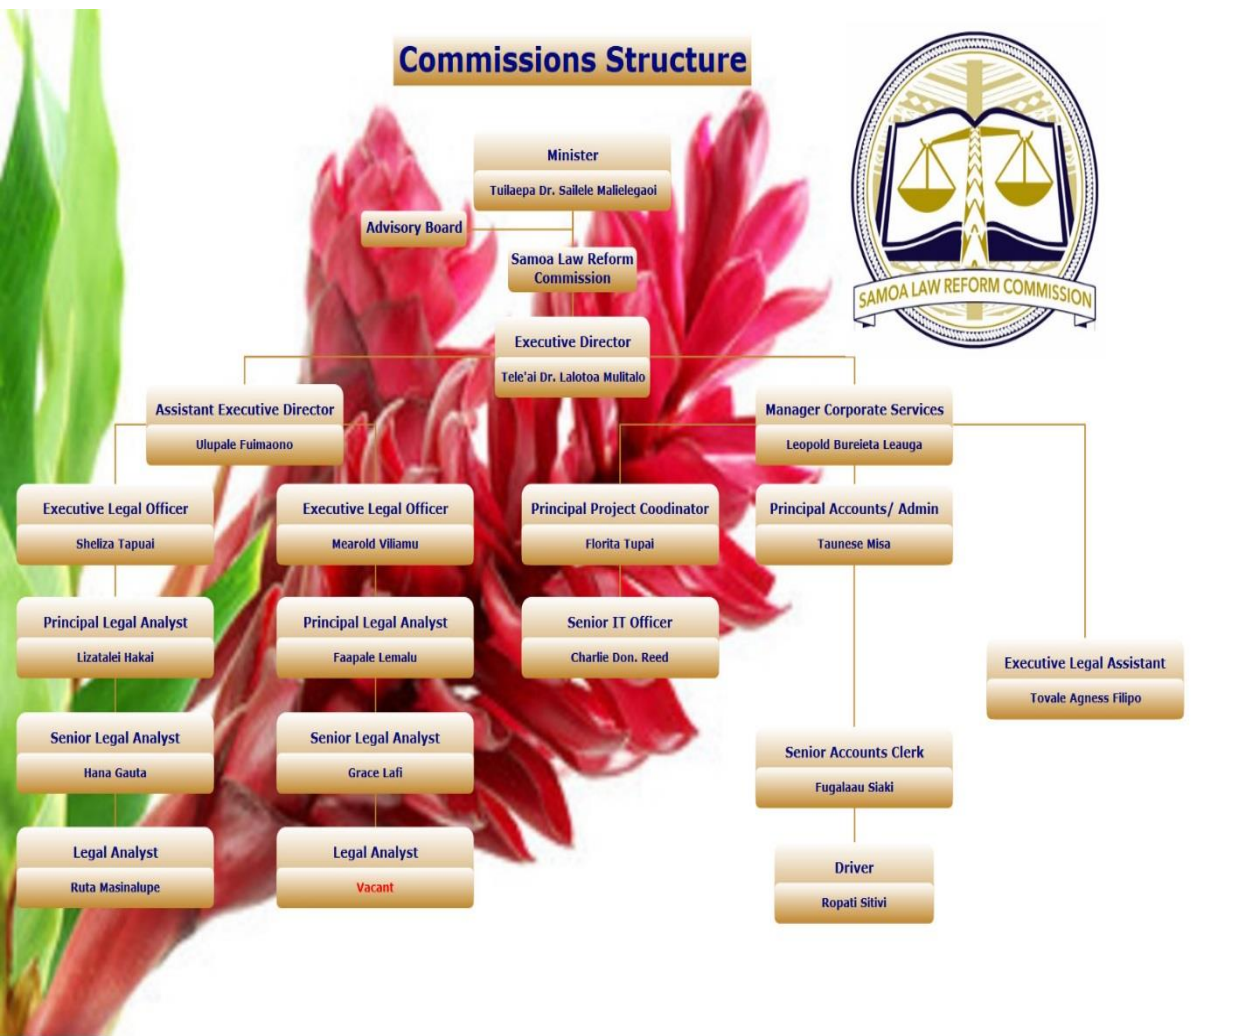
Commissions Structure

SAMOA LAW REFORM COMMISSION

Minister
Tuilaepa Dr. Sailele Malielegaoi

Advisory Board

Samoa Law Reform Commission

Executive Director
Tele'ai Dr. Lalotoa Mulitalo

Assistant Executive Director
Ulupale Fuimaono

Manager Corporate Services
Leopold Bureieta Leauga

Executive Legal Officer
Sheliza Tapuai

Executive Legal Officer
Mearold Viliamu

Principal Project Coodinator
Florita Tupai

Principal Accounts/ Admin
Taunese Misa

Principal Legal Analyst
Lizatalei Hakai

Principal Legal Analyst
Faapale Lemalu

Senior IT Officer
Charlie Don. Reed

Executive Legal Assistant
Tovale Agness Filipo

Senior Legal Analyst
Hana Gauta

Senior Legal Analyst
Grace Lafi

Senior Accounts Clerk
Fugalaau Siaki

Legal Analyst
Ruta Masinalupe

Legal Analyst
Vacant

Driver
Ropati Sitivi